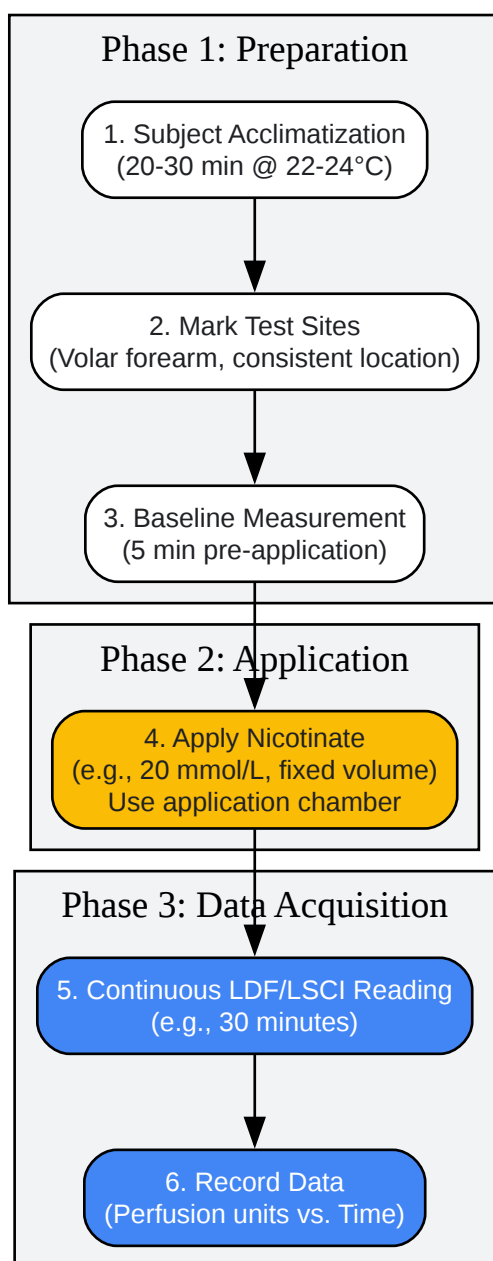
Phase 1: Preparation

1. Subject Acclimatization
(20-30 min @ 22-24°C)

2. Mark Test Sites
(Volar forearm, consistent location)

3. Baseline Measurement
(5 min pre-application)

Phase 2: Application

4. Apply Nicotinate
(e.g., 20 mmol/L, fixed volume)
Use application chamber

Phase 3: Data Acquisition

5. Continuous LDF/LSCI Reading
(e.g., 30 minutes)

6. Record Data
(Perfusion units vs. Time)